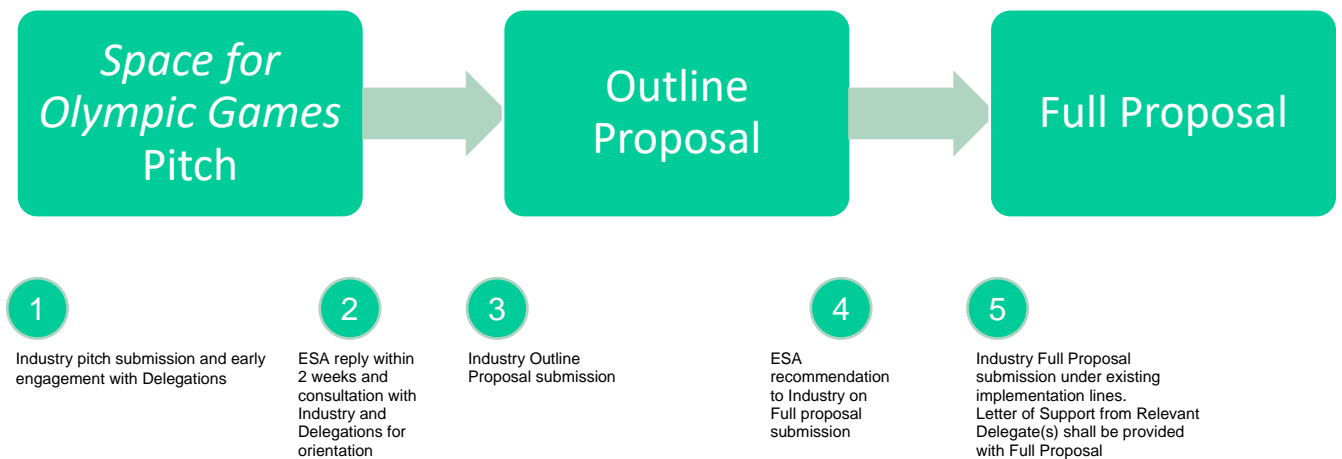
Space for Olympic Games Pitch

Outline Proposal

Full Proposal

1
Industry pitch submission and early engagement with Delegations

2
ESA reply within 2 weeks and consultation with Industry and Delegations for orientation

3
Industry Outline Proposal submission

4
ESA recommendation to Industry on Full proposal submission

5
Industry Full Proposal submission under existing implementation lines.
Letter of Support from Relevant Delegate(s) shall be provided with Full Proposal